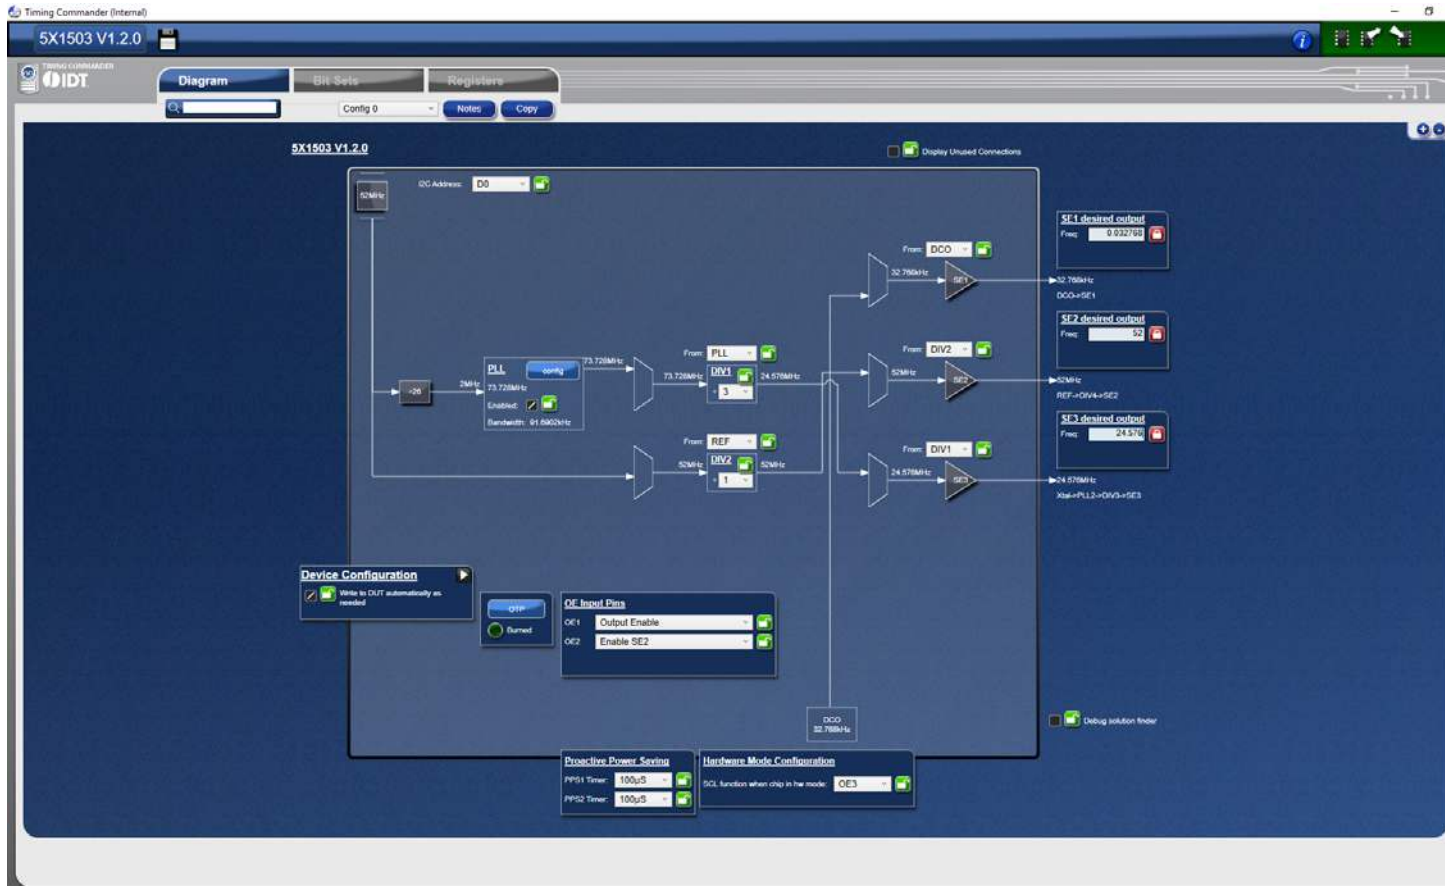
Timing Commander (Internal)

5X1503 V1.2.0

TIMING COMMANDER IDT

Diagram
Bit Sets
Registers

Config 0
Notes
Copy

5X1503 V1.2.0

Display Unused Connections

52MHz
I2C Address: D0

÷26
2MHz

PLL
config
73.728MHz
Enabled:
Bandwidth: 91.6902kHz

73.728MHz

From: PLL
73.728MHz
DIV1
÷ 3
24.576MHz

From: REF
52MHz
DIV2
÷ 1
52MHz

From: DCO
32.768kHz
SE1

From: DIV2
52MHz
SE2

From: DIV1
24.576MHz
SE3

SE1 desired output
Freq: 0.032768

32.768kHz
DCO->SE1

SE2 desired output
Freq: 52

52MHz
REF->DIV4->SE2

SE3 desired output
Freq: 24.576

24.576MHz
Xtal->PLL2->DIV3->SE3

Device Configuration
Write to DUT automatically as needed

OTP
Burned

OE Input Pins
OE1 Output Enable
OE2 Enable SE2

DCO
32.768kHz

Debug solution finder

Proactive Power Saving
PPS1 Timer: 100µS
PPS2 Timer: 100µS

Hardware Mode Configuration
SCL function when chip in hw mode: OE3